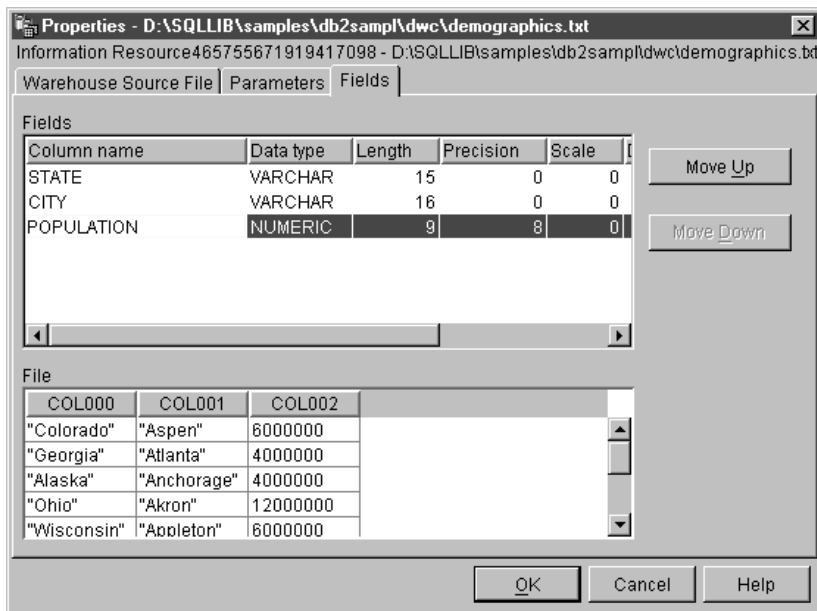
Properties - D:\SQLLIB\samples\db2sampl\dwc\demographics.txt

Information Resource465755671919417098 - D:\SQLLIB\samples\db2sampl\dwc\demographics.txt

Warehouse Source File | Parameters | Fields

Fields

| Column name | Data type | Length | Precision | Scale |
|---|---|---|---|---|
| STATE | VARCHAR | 15 | 0 | 0 |
| CITY | VARCHAR | 16 | 0 | 0 |
| POPULATION | NUMERIC | 9 | 8 | 0 |

Move Up

Move Down

File

| COL000 | COL001 | COL002 |
|---|---|---|
| "Colorado" | "Aspen" | 6000000 |
| "Georgia" | "Atlanta" | 4000000 |
| "Alaska" | "Anchorage" | 4000000 |
| "Ohio" | "Akron" | 12000000 |
| "Wisconsin" | "Appleton" | 6000000 |

OK Cancel Help